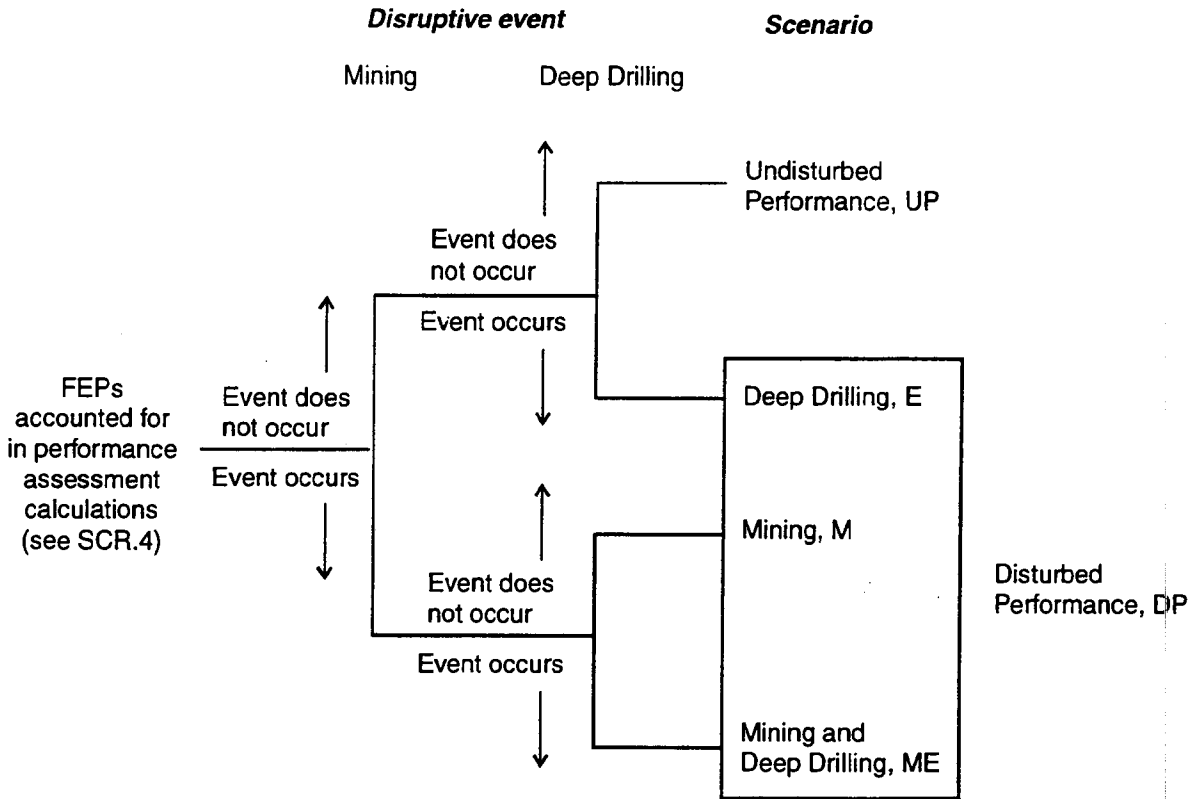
Disruptive event

Scenario

Mining

Deep Drilling

Undisturbed Performance, UP

Event does not occur

Event occurs

FEPs accounted for in performance assessment calculations (see SCR.4)

Event does not occur

Event occurs

Deep Drilling, E

Mining, M

Event does not occur

Event occurs

Disturbed Performance, DP

Mining and Deep Drilling, ME